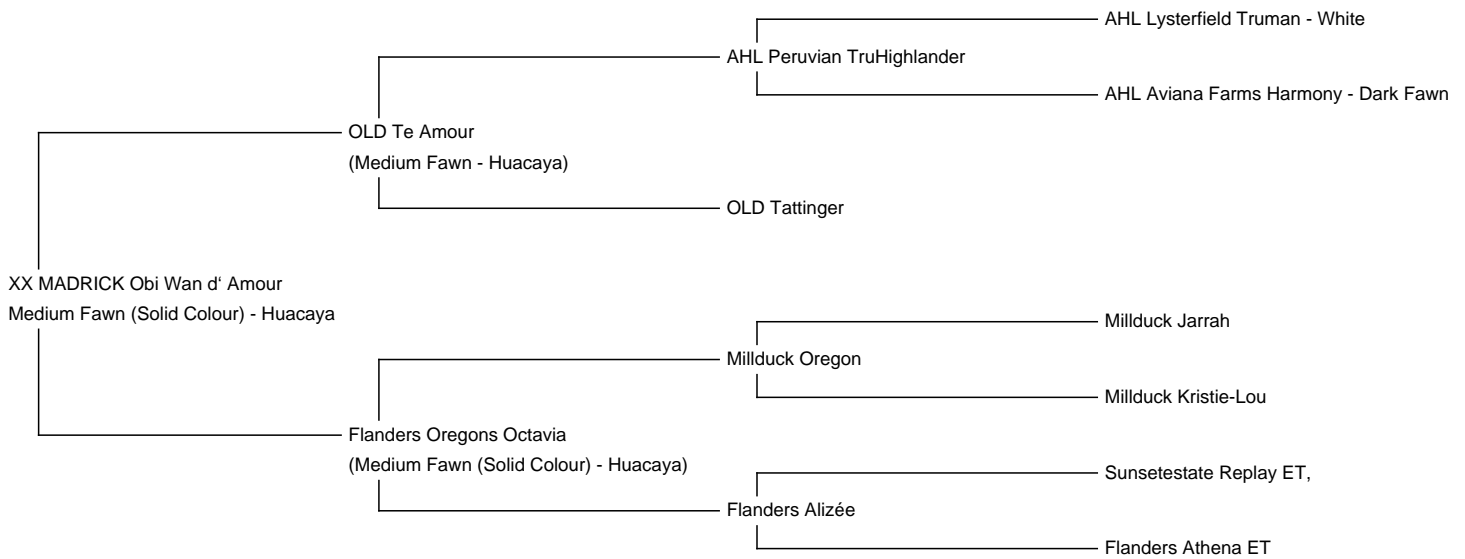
AHL Lysterfield Truman - White

AHL Peruvian TruHighlander

AHL Aviana Farms Harmony - Dark Fawn

OLD Te Amour
(Medium Fawn - Huacaya)

OLD Tattinger

XX MADRICK Obi Wan d' Amour
Medium Fawn (Solid Colour) - Huacaya

Millduck Jarrah

Millduck Oregon

Millduck Kristie-Lou

Flanders Oregons Octavia
(Medium Fawn (Solid Colour) - Huacaya)

Sunsetestate Replay ET,

Flanders Alizée

Flanders Athena ET